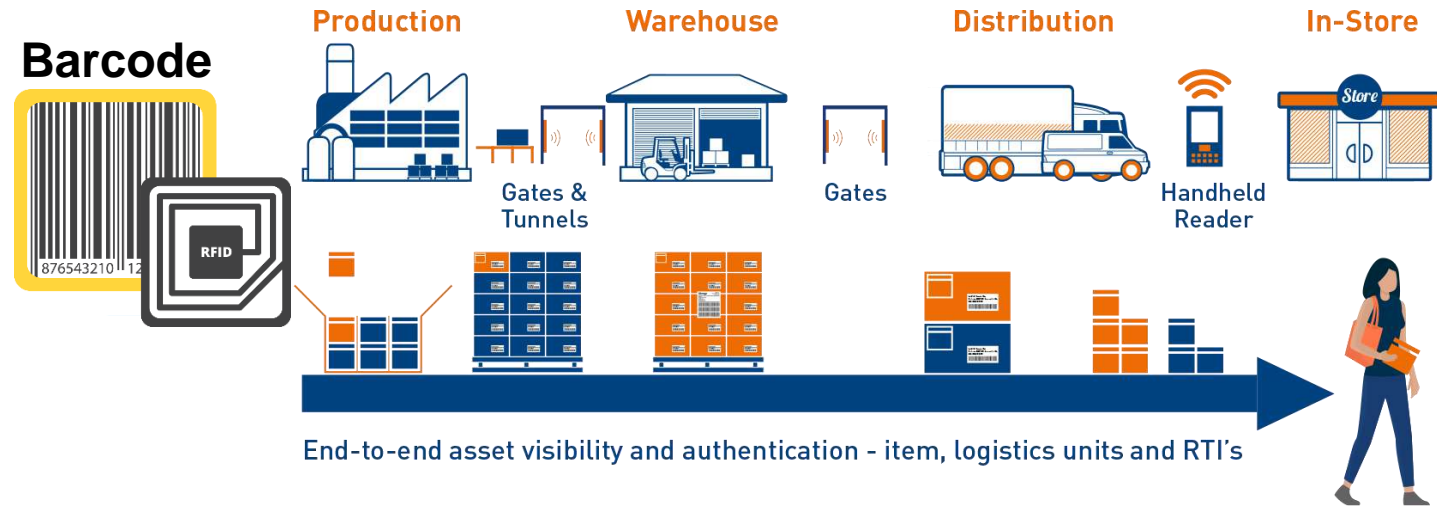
Production

Warehouse

Distribution

In-Store

Barcode

876543210 12

RFID

Store

Gates & Tunnels

Gates

Handheld Reader

End-to-end asset visibility and authentication - item, logistics units and RTI's